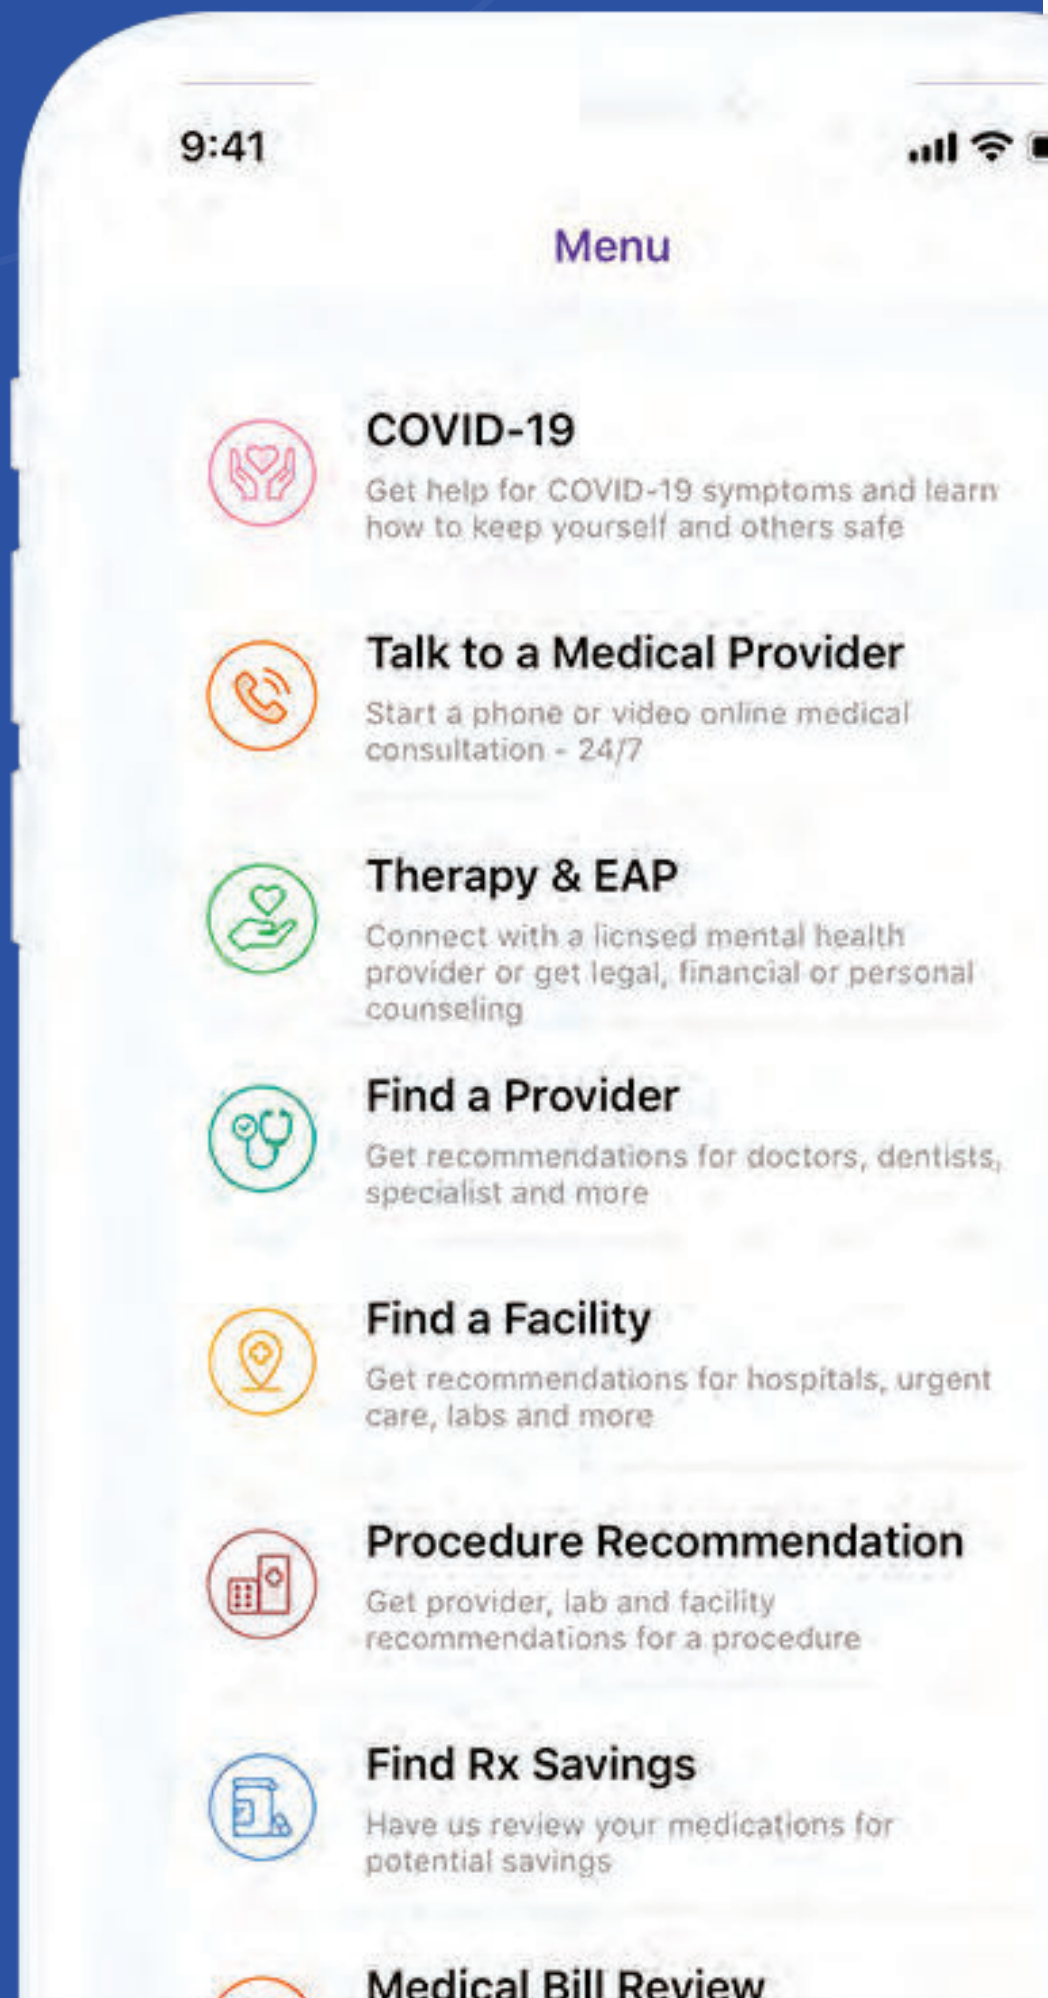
9:41

Menu

COVID-19
Get help for COVID-19 symptoms and learn how to keep yourself and others safe

Talk to a Medical Provider
Start a phone or video online medical consultation - 24/7

Therapy & EAP
Connect with a licnsed mental health provider or get legal, financial or personal counseling

Find a Provider
Get recommendations for doctors, dentists, specialist and more

Find a Facility
Get recommendations for hospitals, urgent care, labs and more

Procedure Recommendation
Get provider, lab and facility recommendations for a procedure

Find Rx Savings
Have us review your medications for potential savings

Medical Bill Review